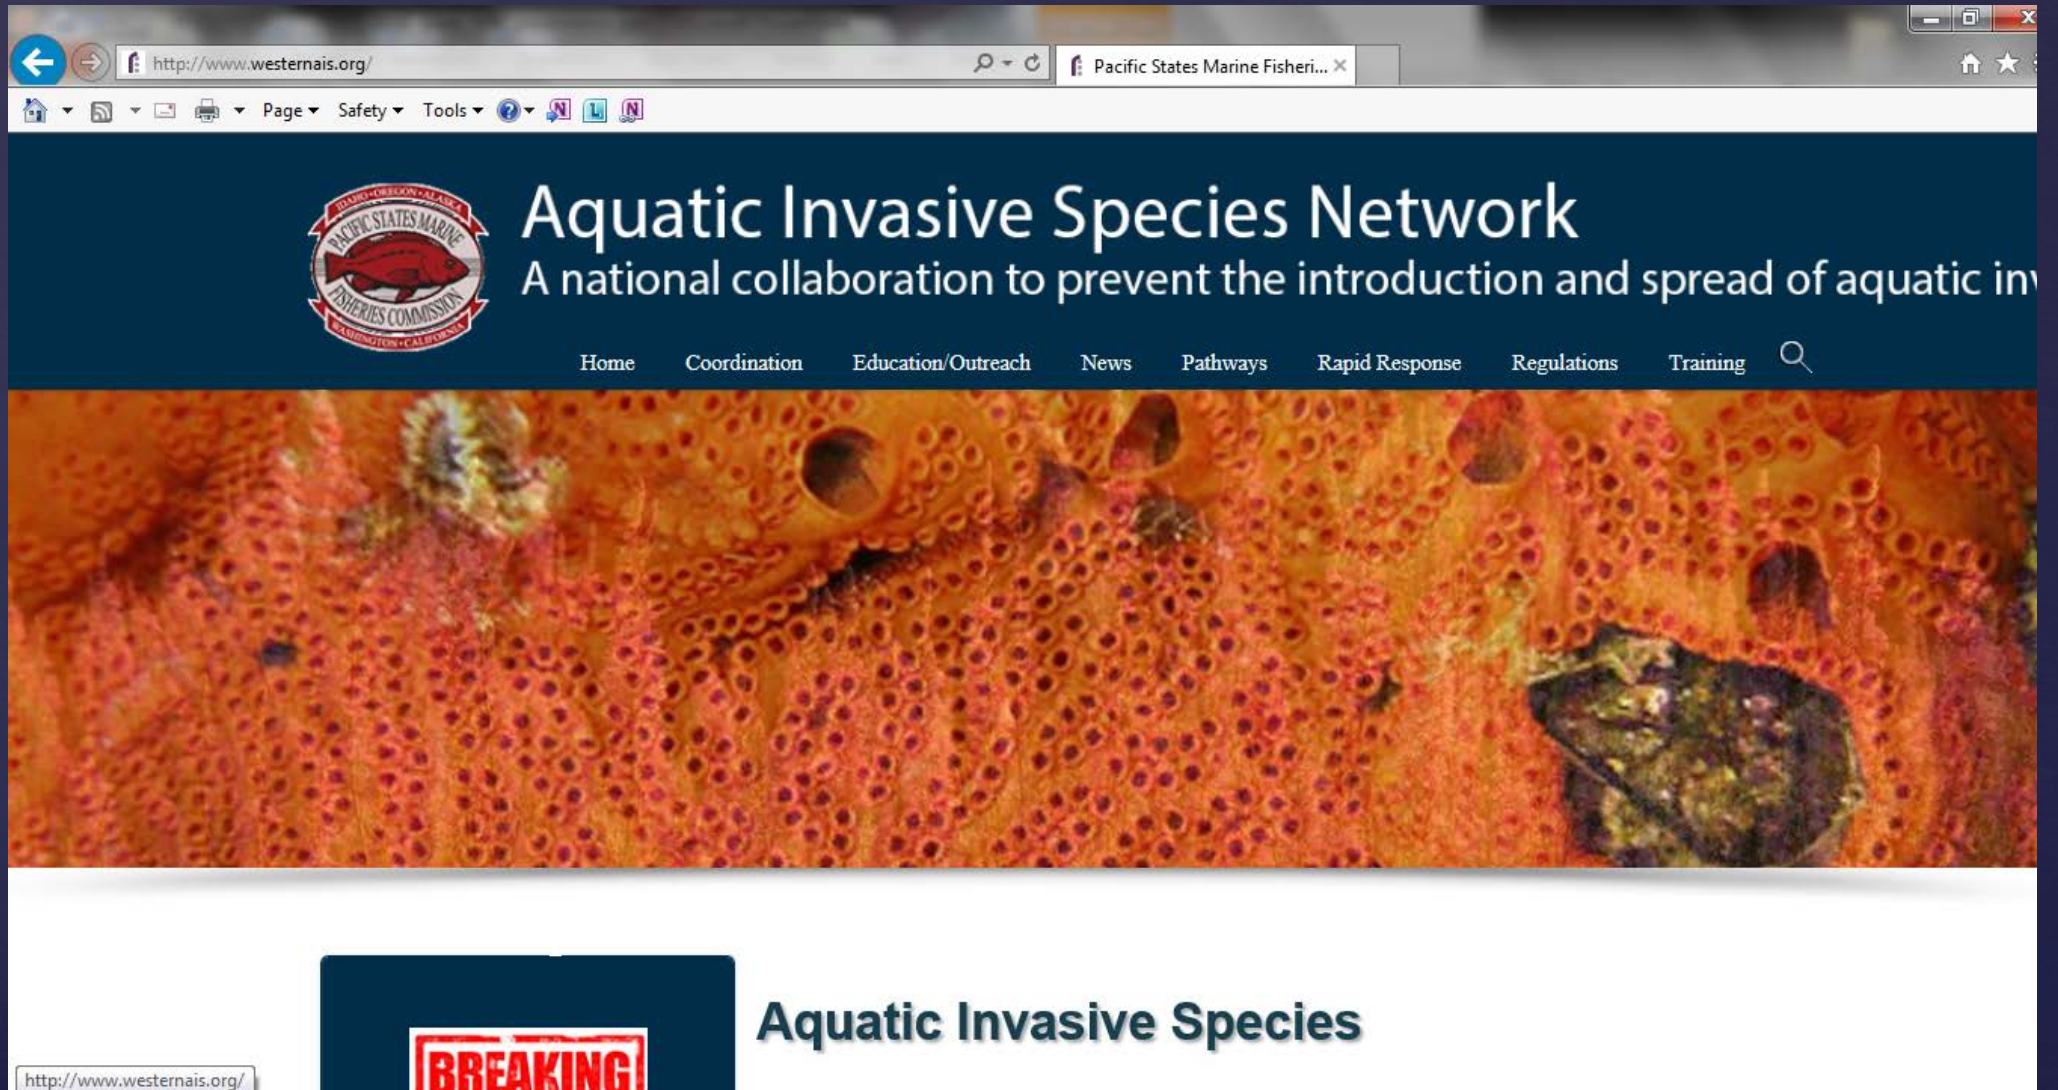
http://www.westernais.org/

Pacific States Marine Fisheri...

Page Safety Tools

IDAHO • OREGON • ALASKA
PACIFIC STATES MARINE
FISHERIES COMMISSION
WASHINGTON • CALIFORNIA

Aquatic Invasive Species Network

A national collaboration to prevent the introduction and spread of aquatic inv

Home Coordination Education/Outreach News Pathways Rapid Response Regulations Training

BREAKING

Aquatic Invasive Species

http://www.westernais.org/